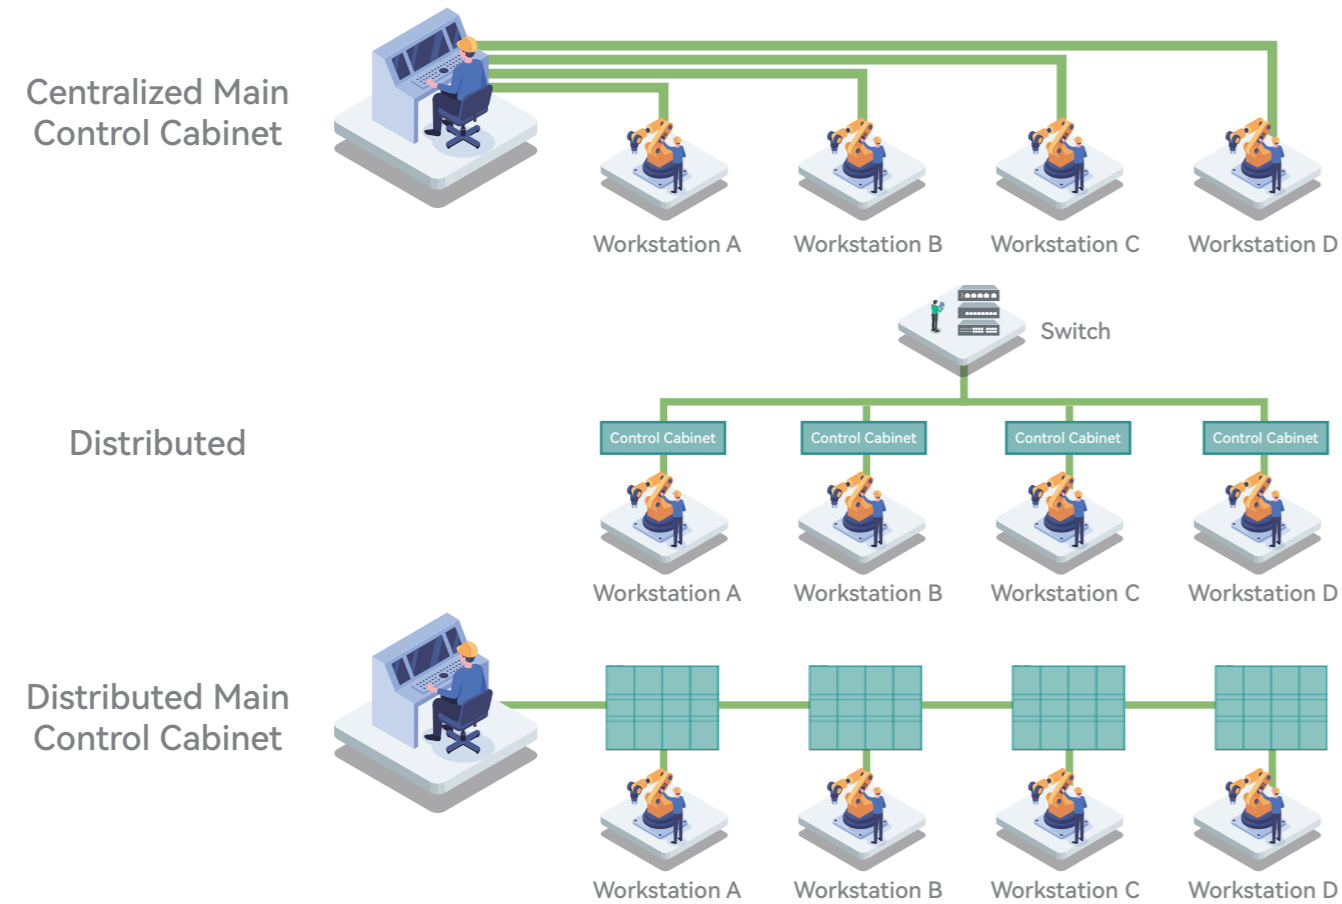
Centralized Main Control Cabinet

Workstation A Workstation B Workstation C Workstation D

Switch

Distributed

Control Cabinet Control Cabinet Control Cabinet Control Cabinet

Workstation A Workstation B Workstation C Workstation D

Distributed Main Control Cabinet

Workstation A Workstation B Workstation C Workstation D